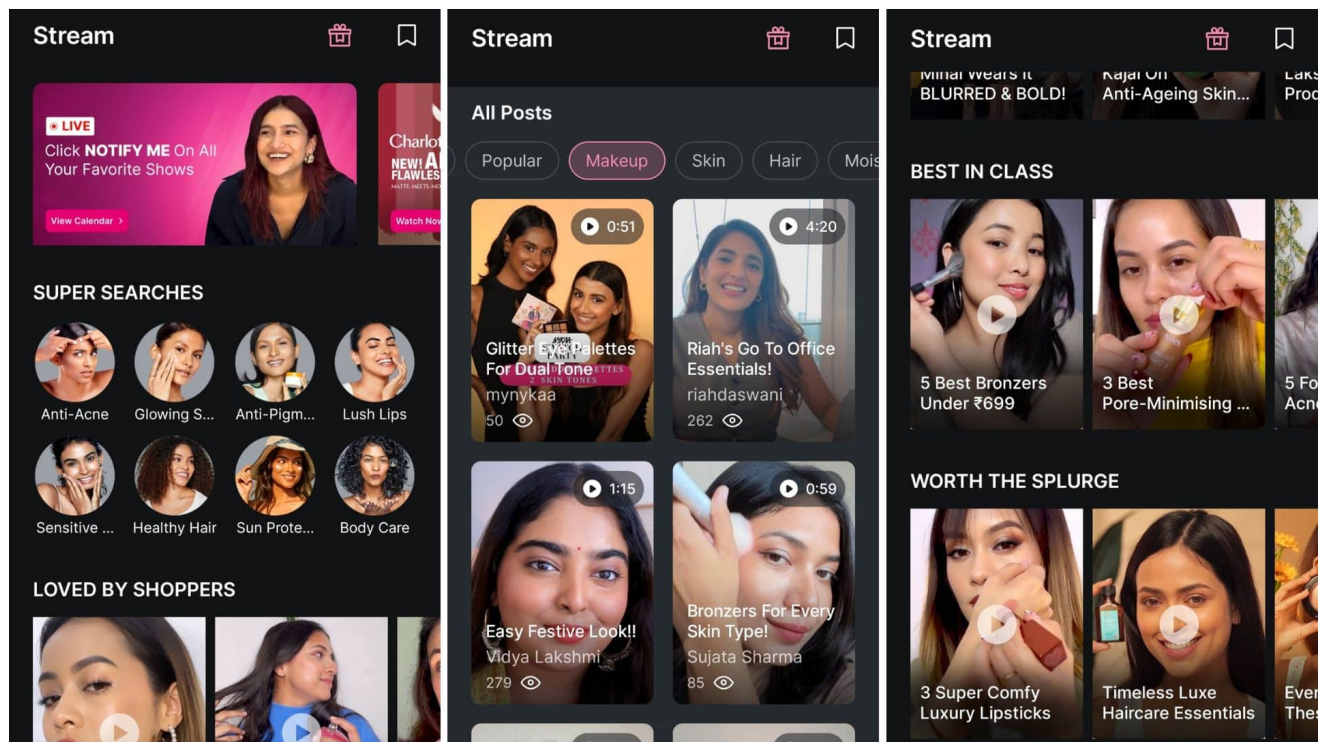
Stream

LIVE
Click NOTIFY ME On All Your Favorite Shows
View Calendar ›

Charlot
NEW! A
FLAWLES
Watch Now

SUPER SEARCHES

Anti-Acne
Glowing S...
Anti-Pigm...
Lush Lips
Sensitive ...
Healthy Hair
Sun Prote...
Body Care

LOVED BY SHOPPERS

Stream

All Posts

Popular
Makeup
Skin
Hair
Mois

0:51
Glitter Eye Palettes For Dual Tone
mynykaa
50

4:20
Riah's Go To Office Essentials!
riahdaswani
262

1:15
Easy Festive Look!!
Vidya Lakshmi
279

0:59
Bronzers For Every Skin Type!
Sujata Sharma
85

Stream

Minal Wears It BLURRED & BOLD!
Kajal On Anti-Ageing Skin...
Laks Prod

BEST IN CLASS

5 Best Bronzers Under ₹699
3 Best Pore-Minimising ...
5 Fo Acne

WORTH THE SPLURGE

3 Super Comfy Luxury Lipsticks
Timeless Luxe Haircare Essentials
Ever Thes